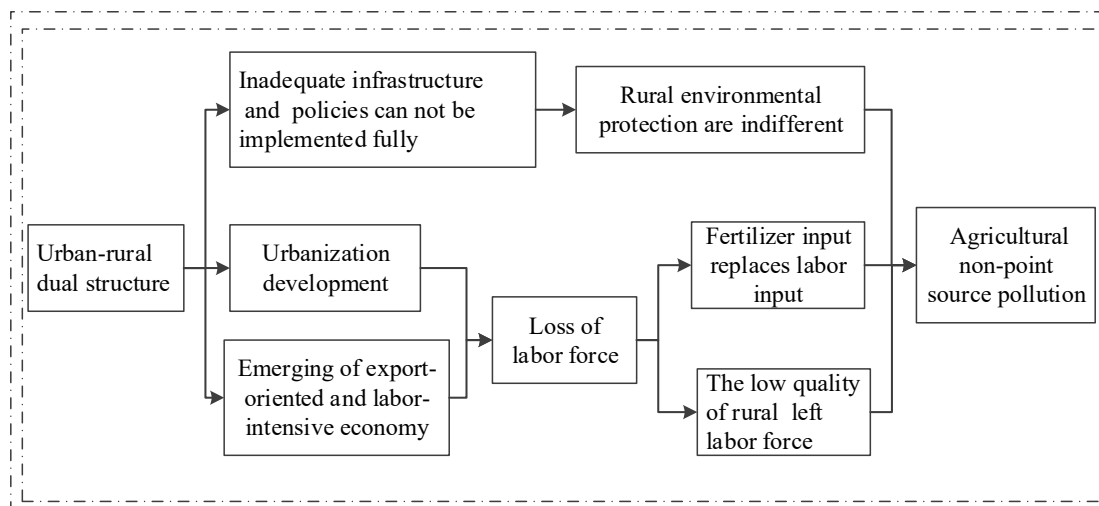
Urban-rural dual structure

Inadequate infrastructure and policies can not be implemented fully

Rural environmental protection are indifferent

Urbanization development

Emerging of export-oriented and labor-intensive economy

Loss of labor force

Fertilizer input replaces labor input

The low quality of rural left labor force

Agricultural non-point source pollution